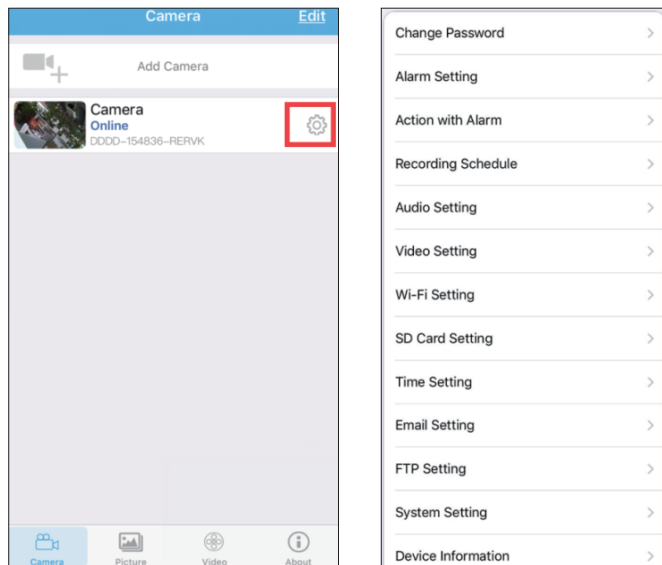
Camera Edit

Add Camera

Camera
Online
DDDD-154836-RERVK

Camera Picture Video About

Change Password
Alarm Setting
Action with Alarm
Recording Schedule
Audio Setting
Video Setting
Wi-Fi Setting
SD Card Setting
Time Setting
Email Setting
FTP Setting
System Setting
Device Information